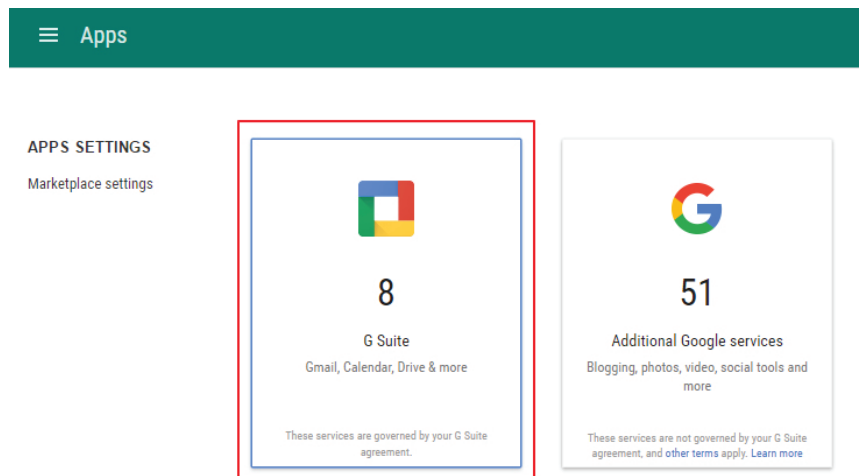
Apps

APPS SETTINGS

Marketplace settings

8

G Suite

Gmail, Calendar, Drive & more

These services are governed by your G Suite agreement.

51

Additional Google services

Blogging, photos, video, social tools and more

These services are not governed by your G Suite agreement, and other terms apply. Learn more